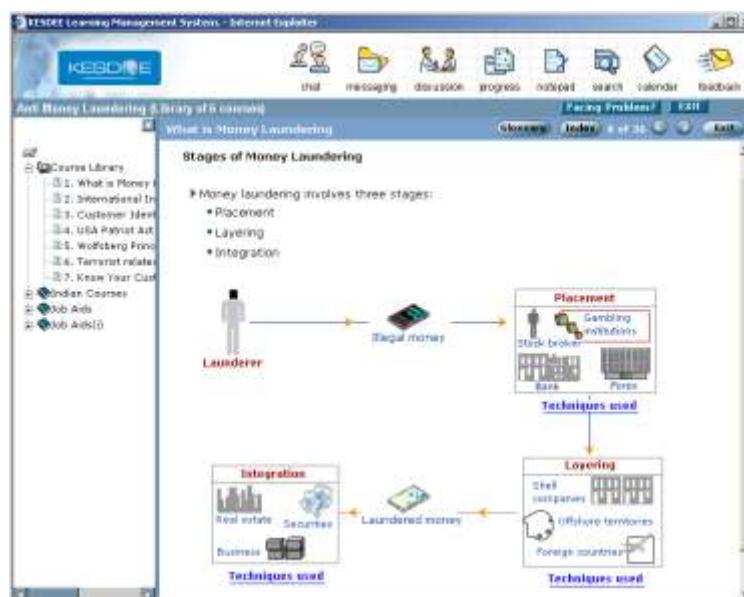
KESDEE Learning Management System - Internet Explorer

KESDEE

chat messaging discussion progress notepad search calendar feedback

Anti Money Laundering (Library of 6 courses)

Facing Problem? EXIT

What is Money Laundering

Glossary Index 6 of 36 Exit

Course Library
1. What is Money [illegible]
2. International In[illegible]
3. Customer Ident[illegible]
4. USA Patriot Act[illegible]
5. Wolfsberg Princ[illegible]
6. Terrorist relate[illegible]
7. Know Your Cust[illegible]
Indian Courses
Job Aids
Job Aids(i)

Stages of Money Laundering

Money laundering involves three stages:
• Placement
• Layering
• Integration

Launderer

Illegal money

Placement
Stock broker
Gambling institutions
Bank
Forex
Techniques used

Layering
Shell companies
Offshore territories
Foreign countries
Techniques used

Laundered money

Integration
Real estate
Securities
Business
Techniques used